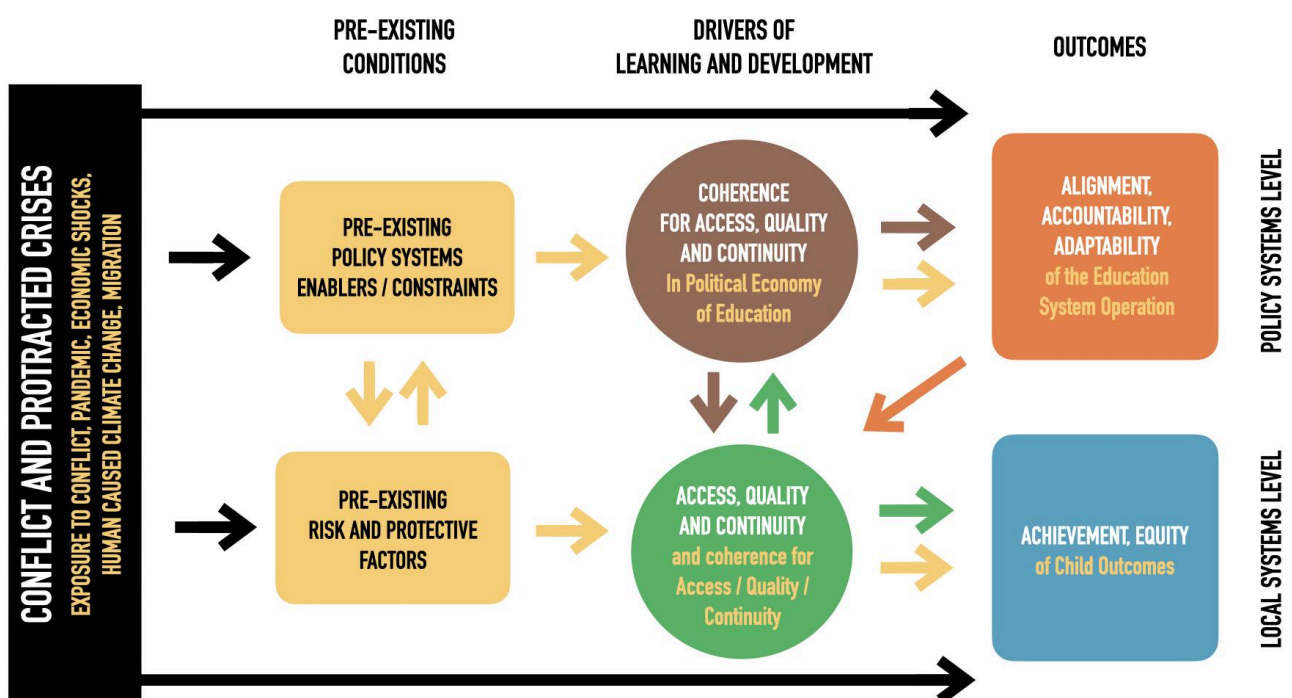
PRE-EXISTING CONDITIONS

DRIVERS OF LEARNING AND DEVELOPMENT

OUTCOMES

CONFLICT AND PROTRACTED CRISES

EXPOSURE TO CONFLICT, PANDEMIC, ECONOMIC SHOCKS, HUMAN CAUSED CLIMATE CHANGE, MIGRATION

PRE-EXISTING POLICY SYSTEMS ENABLERS / CONSTRAINTS

COHERENCE FOR ACCESS, QUALITY AND CONTINUITY In Political Economy of Education

ALIGNMENT, ACCOUNTABILITY, ADAPTABILITY of the Education System Operation

POLICY SYSTEMS LEVEL

PRE-EXISTING RISK AND PROTECTIVE FACTORS

ACCESS, QUALITY AND CONTINUITY and coherence for Access / Quality / Continuity

ACHIEVEMENT, EQUITY of Child Outcomes

LOCAL SYSTEMS LEVEL